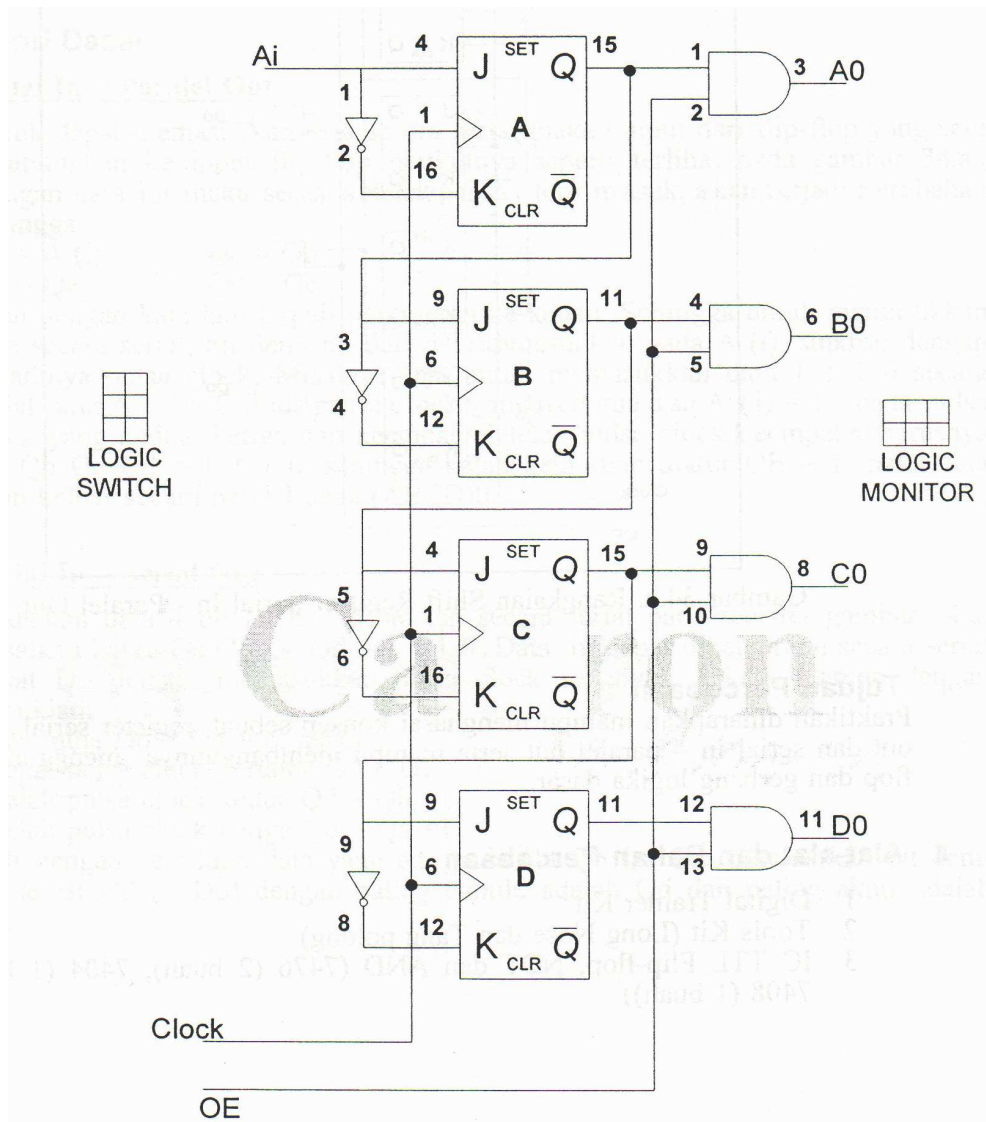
Ai
4
SET
J
Q
15
1
3
A0
1
1
A
2
2
16
K
CLR
$\overline{Q}$

9
SET
J
Q
11
4
6
B0
3
6
B
5
4
12
K
CLR
$\overline{Q}$

LOGIC SWITCH

LOGIC MONITOR

4
SET
J
Q
15
9
8
C0
5
1
C
10
6
16
K
CLR
$\overline{Q}$

9
SET
J
Q
11
12
11
D0
9
6
D
13
8
12
K
CLR
$\overline{Q}$

Clock

$\overline{OE}$